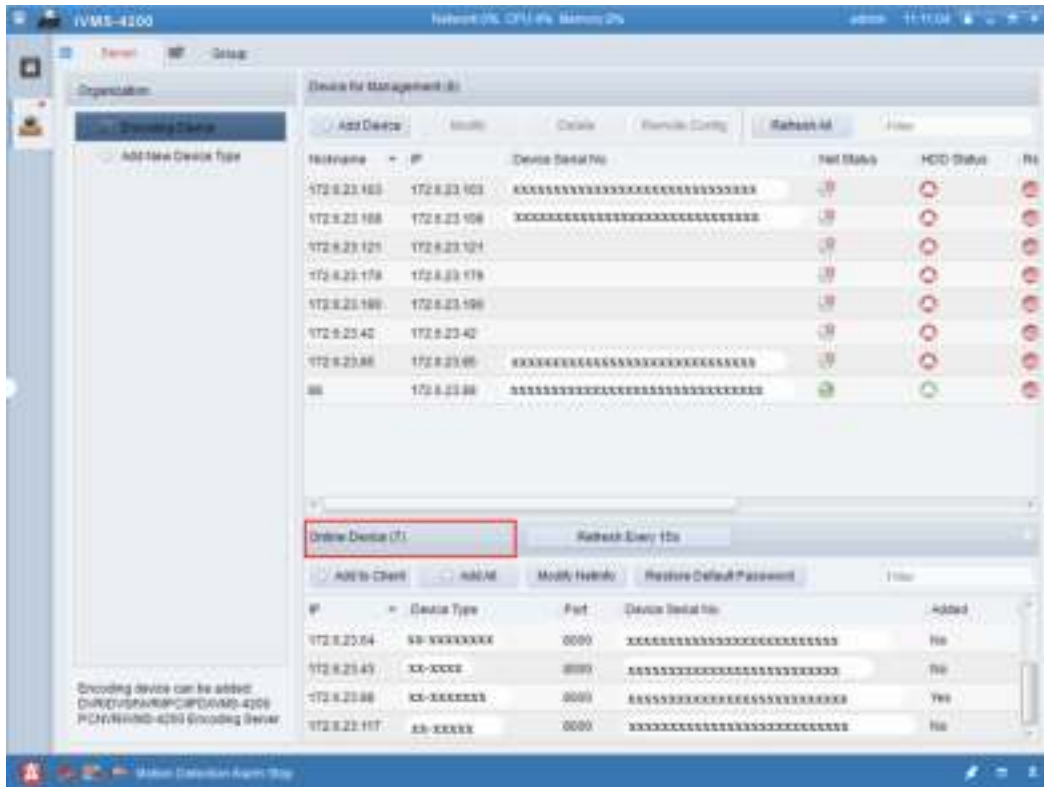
iVMS-4200

Network 0% CPU 4% Memory 2%

admin 11:11:04

Server Group

Organization

Encoding Device

Add New Device Type

Device for Management (8)

Add Device Modify Delete Remote Config Refresh All Filter

| Nickname | IP | Device Serial No. | Net Status | HDD Status | Re |
|---|---|---|---|---|---|
| 172.6.23.103 | 172.6.23.103 | xxxxxxxxxxxxxxxxxxxxxxxxxxxxxx | | | |
| 172.6.23.108 | 172.6.23.108 | xxxxxxxxxxxxxxxxxxxxxxxxxxxxxx | | | |
| 172.6.23.121 | 172.6.23.121 | | | | |
| 172.6.23.178 | 172.6.23.178 | | | | |
| 172.6.23.180 | 172.6.23.180 | | | | |
| 172.6.23.42 | 172.6.23.42 | | | | |
| 172.6.23.85 | 172.6.23.85 | xxxxxxxxxxxxxxxxxxxxxxxxxxxxxx | | | |
| 88 | 172.6.23.88 | xxxxxxxxxxxxxxxxxxxxxxxxxxxxxx | | | |

Online Device (7)

Refresh Every 15s

Add to Client Add All Modify NetInfo Restore Default Password Filter

| IP | Device Type | Port | Device Serial No. | Added |
|---|---|---|---|---|
| 172.6.23.64 | XX-XXXXXXXX | 8000 | xxxxxxxxxxxxxxxxxxxxxxxxxxxx | No |
| 172.6.23.43 | XX-XXXX | 8000 | xxxxxxxxxxxxxxxxxxxxxxxxxxxx | No |
| 172.6.23.88 | XX-XXXXXXX | 8000 | xxxxxxxxxxxxxxxxxxxxxxxxxxxx | Yes |
| 172.6.23.117 | XX-XXXXX | 8000 | xxxxxxxxxxxxxxxxxxxxxxxxxxxx | No |

Encoding device can be added: DVR/DVS/NVR/IPC/IPD/iVMS-4200 PCNVR/iVMS-4200 Encoding Server

Motion Detection Alarm Stop